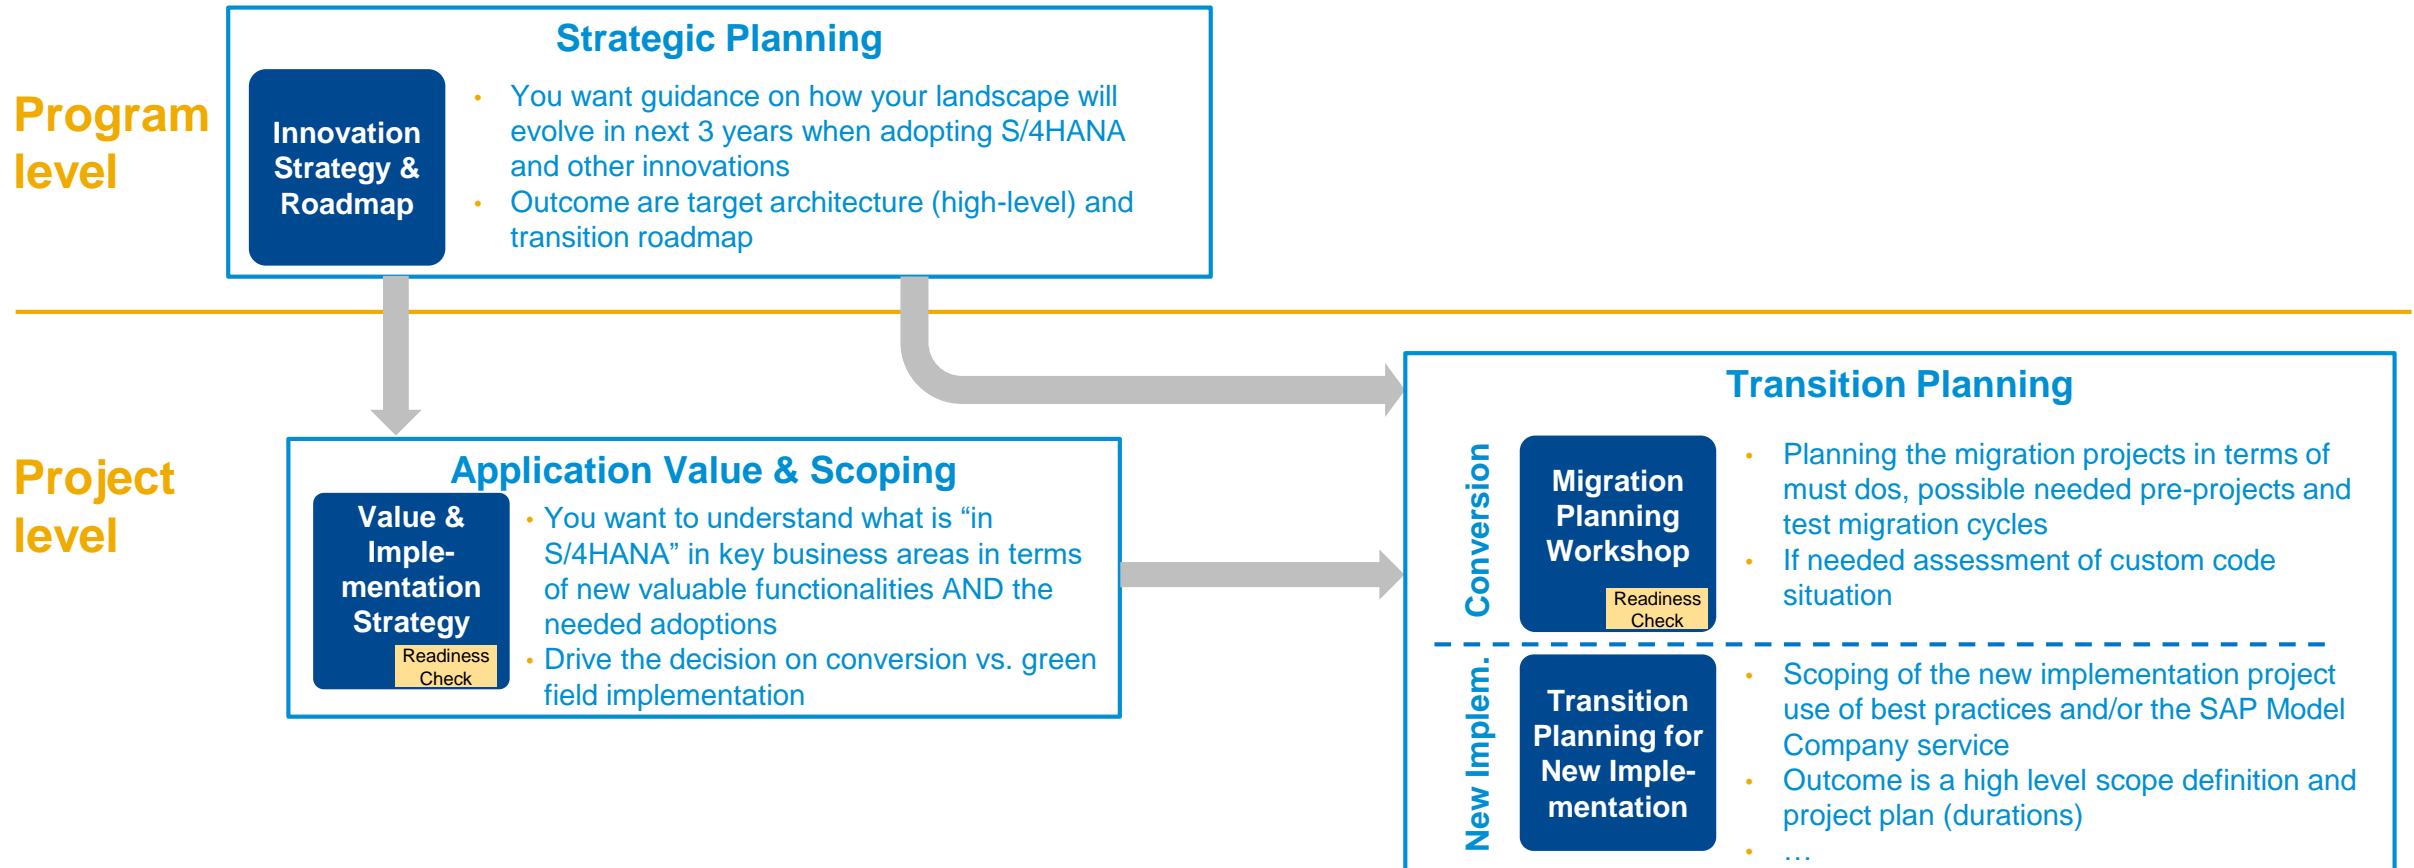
Program level

Strategic Planning

Innovation Strategy & Roadmap

- You want guidance on how your landscape will evolve in next 3 years when adopting S/4HANA and other innovations
- Outcome are target architecture (high-level) and transition roadmap

Project level

Application Value & Scoping

Value & Implementation Strategy

Readiness Check

- You want to understand what is "in S/4HANA" in key business areas in terms of new valuable functionalities AND the needed adoptions
- Drive the decision on conversion vs. green field implementation

Transition Planning

Conversion

Migration Planning Workshop

Readiness Check

- Planning the migration projects in terms of must dos, possible needed pre-projects and test migration cycles
- If needed assessment of custom code situation

New Implem.

Transition Planning for New Implementation

- Scoping of the new implementation project use of best practices and/or the SAP Model Company service
- Outcome is a high level scope definition and project plan (durations)
- …